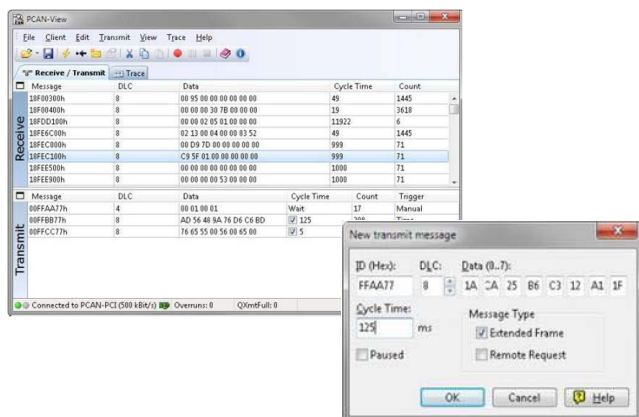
PCAN-View

File Client Edit Transmit View Trace Help

Receive / Transmit | Trace

Receive

| Message | DLC | Data | Cycle Time | Count |
|---|---|---|---|---|
| 18F00300h | 8 | 00 95 00 00 00 00 00 00 | 49 | 1445 |
| 18F00400h | 8 | 00 00 00 30 7B 00 00 00 | 19 | 3618 |
| 18FDD100h | 8 | 00 00 02 05 01 00 00 00 | 11922 | 6 |
| 18FE6C00h | 8 | 02 13 00 04 00 00 83 52 | 49 | 1445 |
| 18FEC000h | 8 | 00 D9 7D 00 00 00 00 00 | 999 | 71 |
| 18FEC100h | 8 | C9 5F 01 00 00 00 00 00 | 999 | 71 |
| 18FEE500h | 8 | 00 00 00 00 00 00 00 00 | 1000 | 71 |
| 18FEE900h | 8 | 00 00 00 00 53 00 00 00 | 1000 | 71 |

Transmit

| Message | DLC | Data | Cycle Time | Count | Trigger |
|---|---|---|---|---|---|
| 00FFAA77h | 4 | 00 01 00 01 | Wait | 17 | Manual |
| 00FFBB77h | 8 | AD 56 48 9A 76 D6 C6 BD | 125 | 398 | Time |
| 00FFCC77h | 8 | 76 65 55 00 56 00 65 00 | 5 | | |

Connected to PCAN-PCI (500 kBit/s) Overruns: 0 QXmtFull: 0

New transmit message

ID (Hex): FFAA77
DLC: 8
Data (0..7): 1A CA 25 B6 C3 12 A1 1F
Cycle Time: 125 ms
Message Type
Extended Frame
Remote Request
Paused
OK Cancel Help